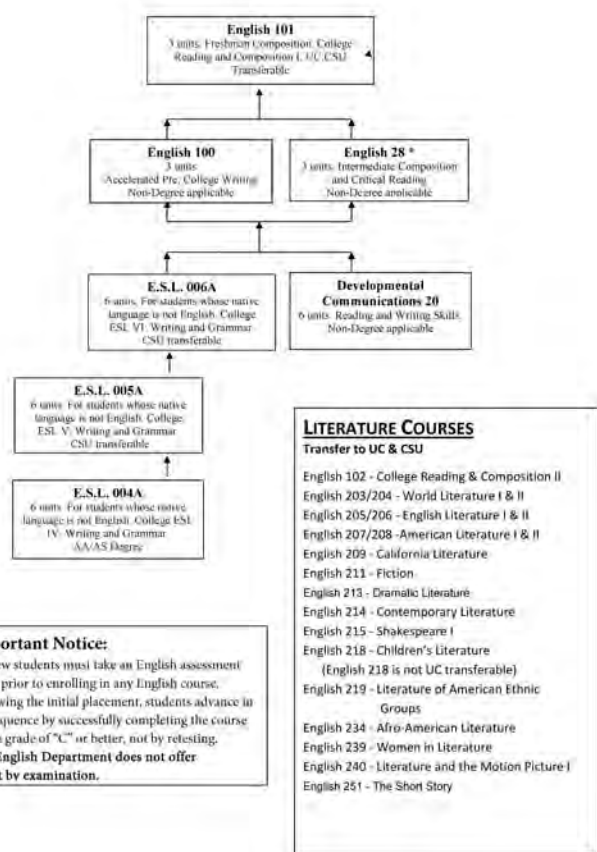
English 101
3 units. Freshman Composition. College Reading and Composition I. UC/CSU Transferable

English 100
3 units
Accelerated Pre. College Writing
Non-Degree applicable

English 28 *
3 units. Intermediate Composition and Critical Reading
Non-Degree applicable

E.S.L. 006A
6 units. For students whose native language is not English. College ESL VI: Writing and Grammar
CSU transferable

Developmental Communications 20
6 units. Reading and Writing Skills
Non-Degree applicable

E.S.L. 005A
6 units. For students whose native language is not English. College ESL V: Writing and Grammar
CSU transferable

E.S.L. 004A
6 units. For students whose native language is not English. College ESL IV: Writing and Grammar
AA/AS Degree

ortant Notice:
w students must take an English assessment prior to enrolling in any English course. wing the initial placement, students advance in quence by successfully completing the course grade of "C" or better, not by retesting. English Department does not offer t by examination.

LITERATURE COURSES
Transfer to UC & CSU

English 102 - College Reading & Composition II
English 203/204 - World Literature I & II
English 205/206 - English Literature I & II
English 207/208 - American Literature I & II
English 209 - California Literature
English 211 - Fiction
English 213 - Dramatic Literature
English 214 - Contemporary Literature
English 215 - Shakespeare I
English 218 - Children's Literature
(English 218 is not UC transferable)
English 219 - Literature of American Ethnic Groups
English 234 - Afro-American Literature
English 239 - Women in Literature
English 240 - Literature and the Motion Picture I
English 251 - The Short Story